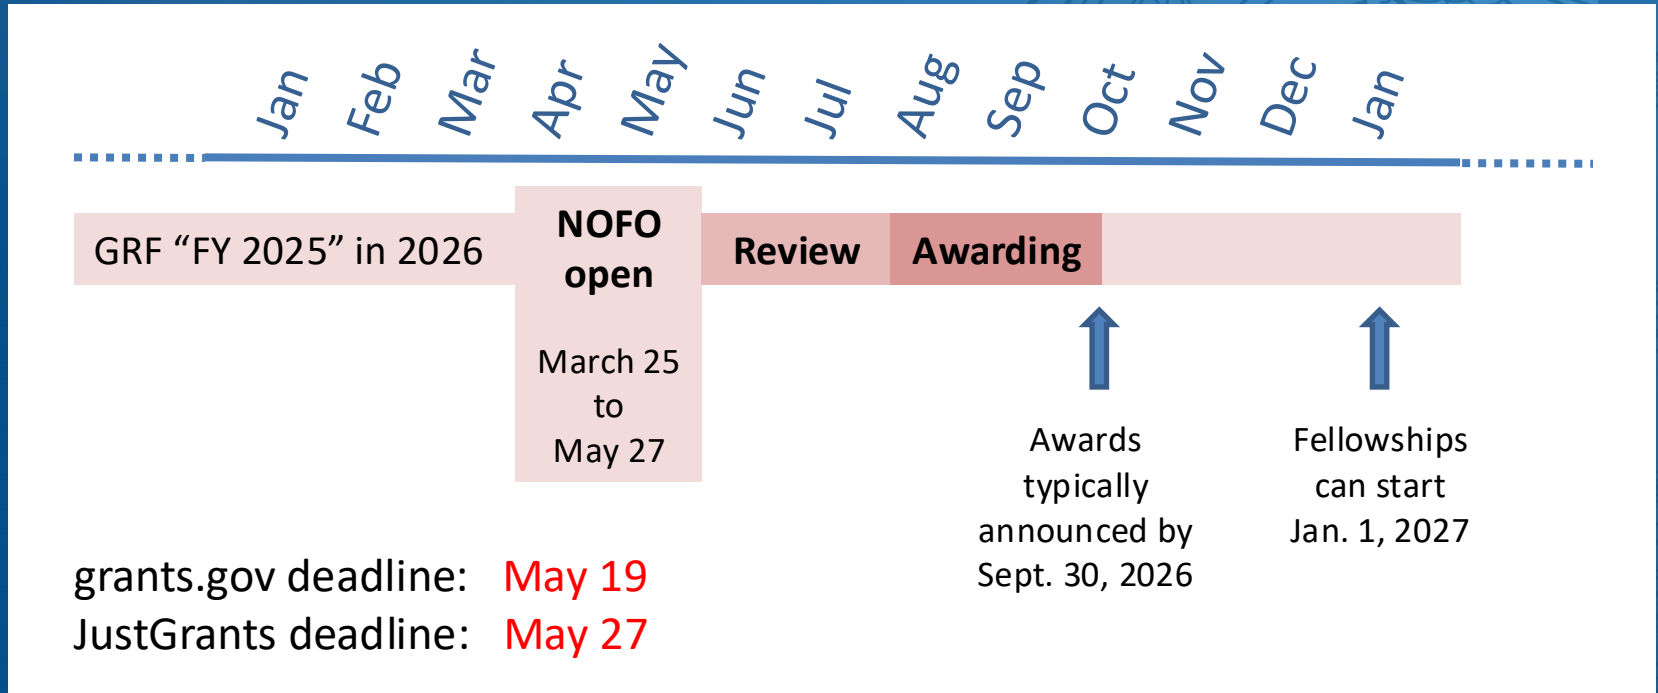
Jan Feb Mar Apr May Jun Jul Aug Sep Oct Nov Dec Jan

GRF “FY 2025” in 2026

NOFO open

March 25 to May 27

Review

Awarding

Awards typically announced by Sept. 30, 2026

Fellowships can start Jan. 1, 2027

grants.gov deadline: May 19
JustGrants deadline: May 27